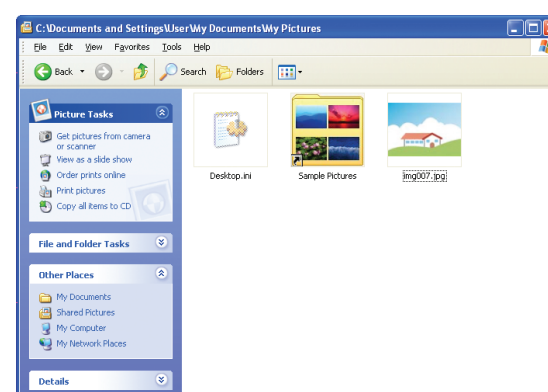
C:\Documents and Settings\User\My Documents\My Pictures

File Edit View Favorites Tools Help

Back Search Folders

Picture Tasks

Get pictures from camera or scanner
View as a slide show
Order prints online
Print pictures
Copy all items to CD

File and Folder Tasks

Other Places

My Documents
Shared Pictures
My Computer
My Network Places

Details

Desktop.ini

Sample Pictures

img007.jpg